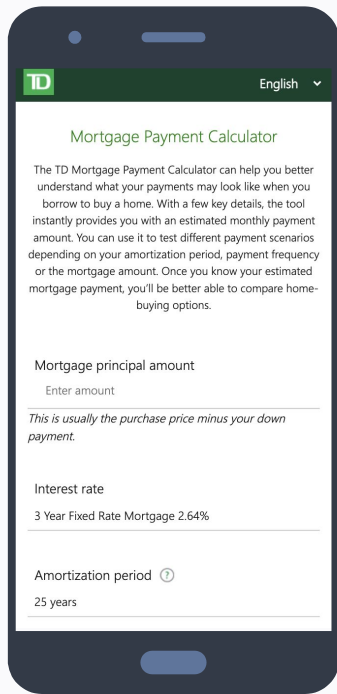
TD

English

Mortgage Payment Calculator

The TD Mortgage Payment Calculator can help you better understand what your payments may look like when you borrow to buy a home. With a few key details, the tool instantly provides you with an estimated monthly payment amount. You can use it to test different payment scenarios depending on your amortization period, payment frequency or the mortgage amount. Once you know your estimated mortgage payment, you'll be better able to compare home-buying options.

Mortgage principal amount

Enter amount

This is usually the purchase price minus your down payment.

Interest rate

3 Year Fixed Rate Mortgage 2.64%

Amortization period ?

25 years